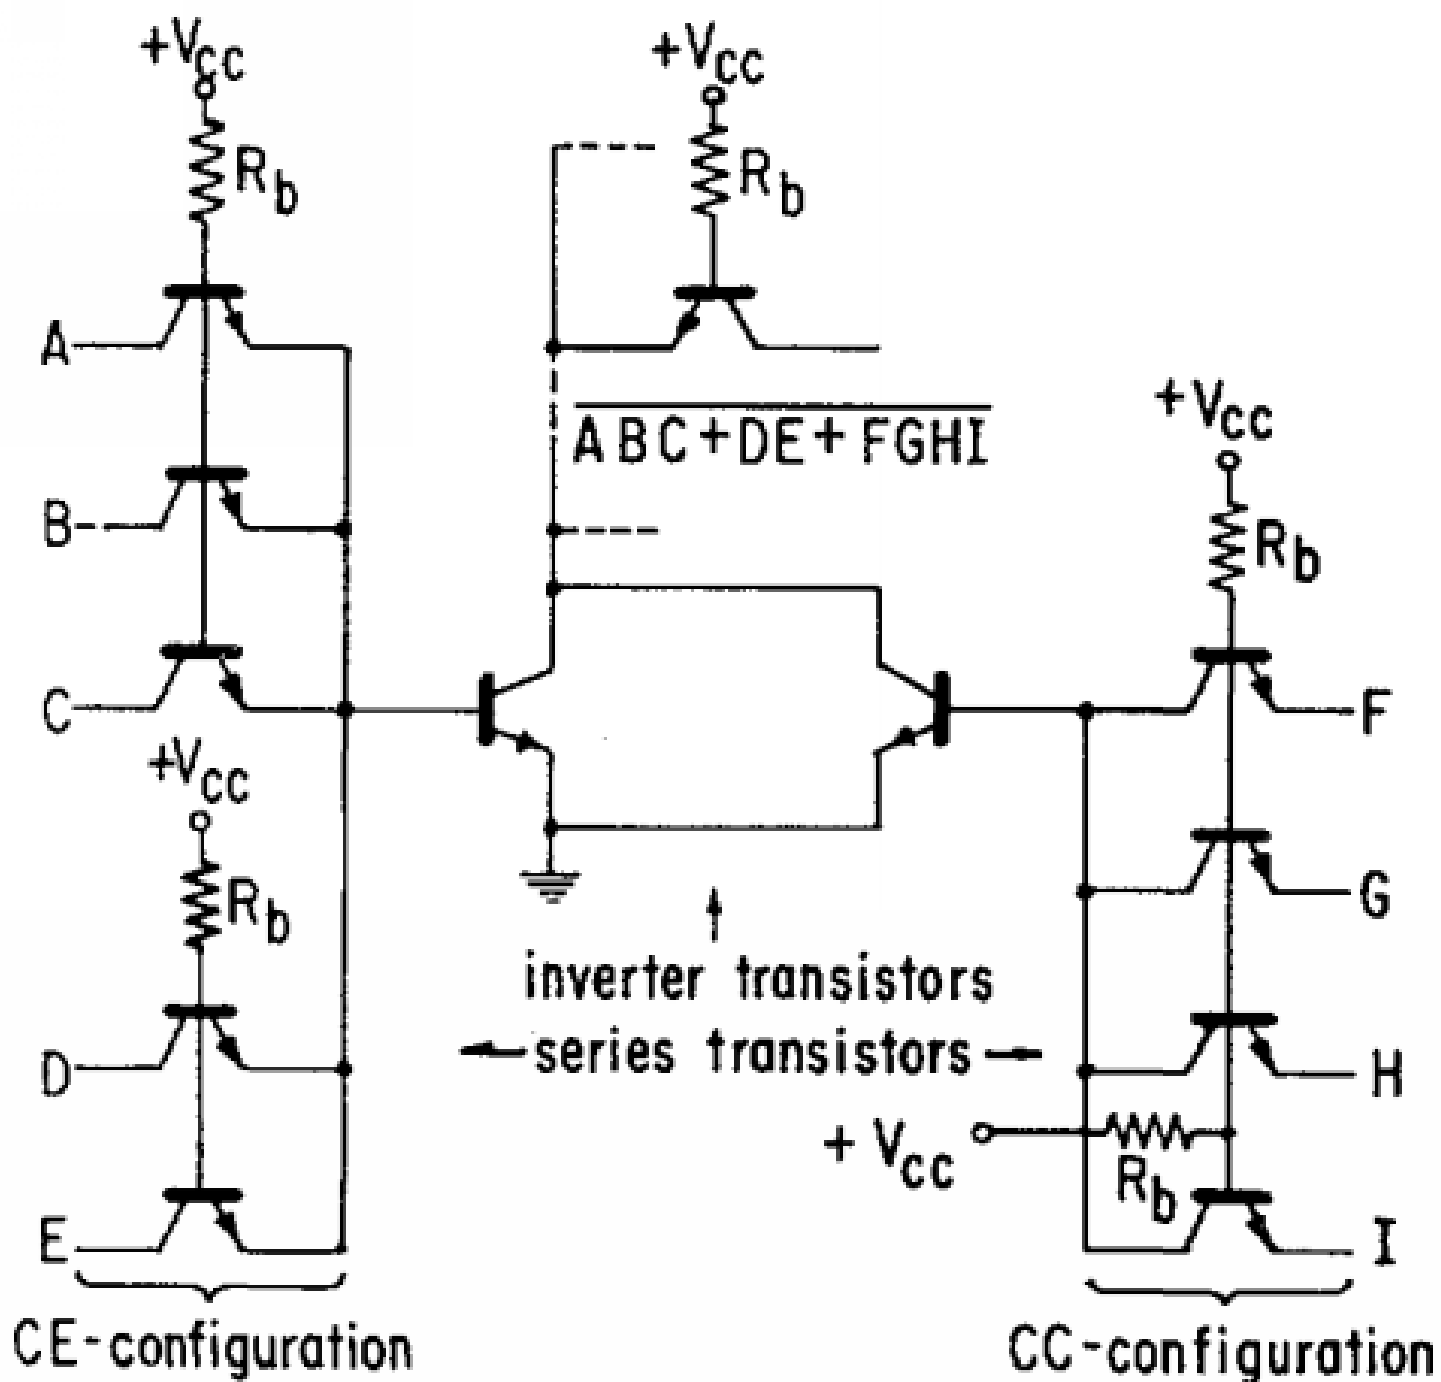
$+V_{cc}$

$R_b$

A

B

C

$+V_{cc}$

$R_b$

D

E

CE-configuration

$+V_{cc}$

$R_b$

$\overline{ABC+DE+FGHI}$

inverter transistors

series transistors

$+V_{cc}$

$R_b$

F

G

H

$+V_{cc}$

$R_b$

I

CC-configuration